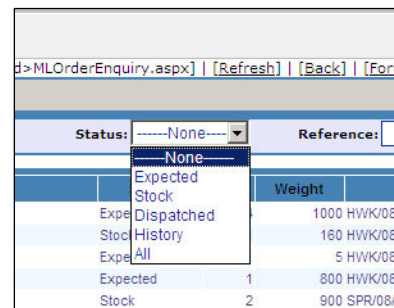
d>MLOrderEnquiry.aspx] | [Refresh] | [Back] | [For

Status: ------None----

Reference:

------None------
Expected
Stock
Dispatched
History
All

Weight

| Expe | | 1000 HWK/08 |
|---|---|---|
| Stock | | 160 HWK/08 |
| Expe | | 5 HWK/08 |
| Expected | 1 | 800 HWK/08 |
| Stock | 2 | 900 SPR/08/ |